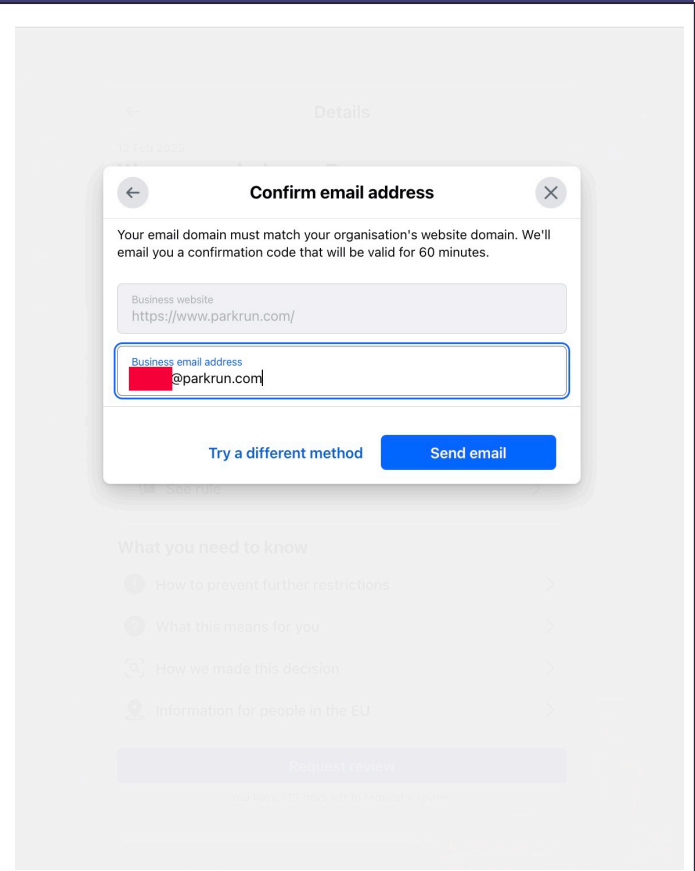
Details

Confirm email address

Your email domain must match your organisation's website domain. We'll email you a confirmation code that will be valid for 60 minutes.

Business website
https://www.parkrun.com/

Business email address
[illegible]@parkrun.com

Try a different method

Send email

See rule

What you need to know

How to prevent further restrictions

What this means for you

How we made this decision

Information for people in the EU

Request review